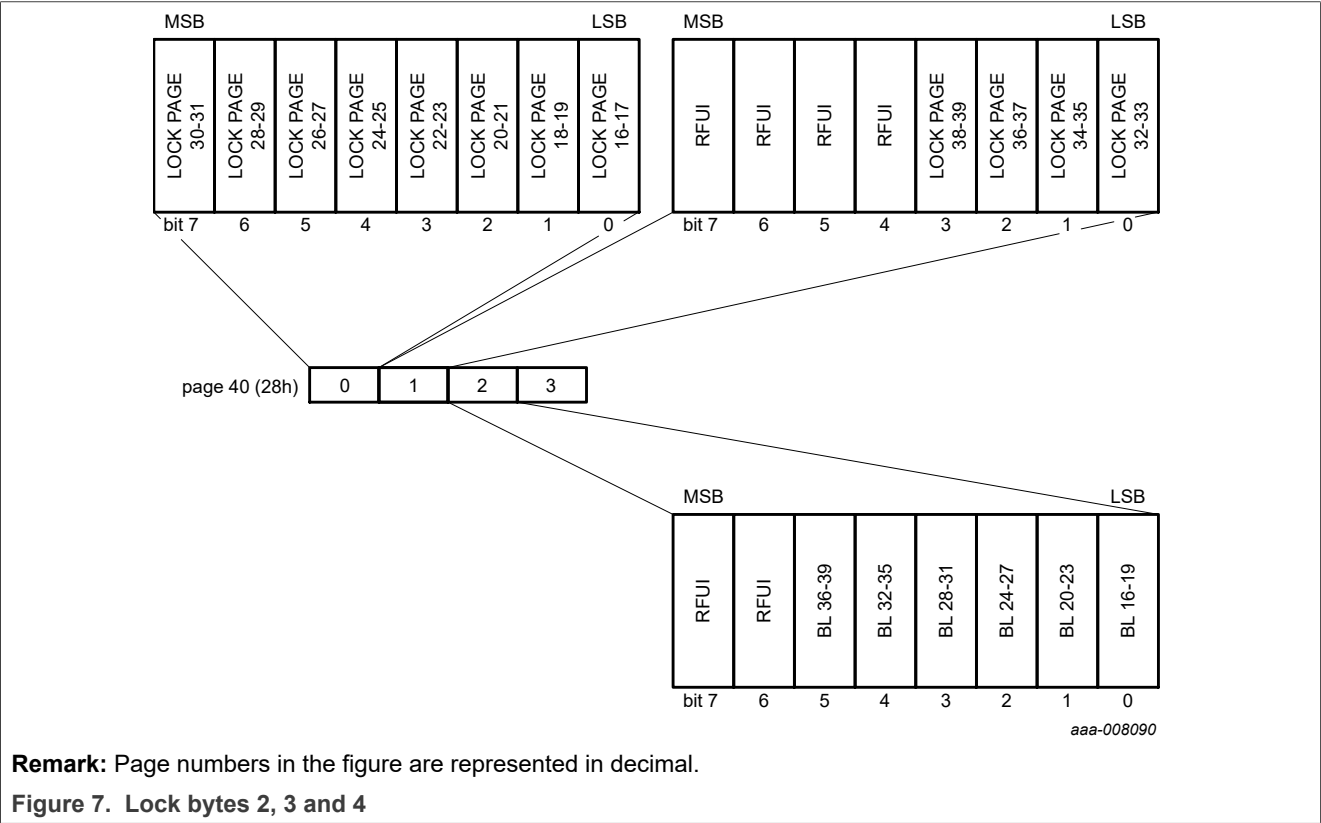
MSB LSB

| LOCK PAGE 30-31 | LOCK PAGE 28-29 | LOCK PAGE 26-27 | LOCK PAGE 24-25 | LOCK PAGE 22-23 | LOCK PAGE 20-21 | LOCK PAGE 18-19 | LOCK PAGE 16-17 |
|---|---|---|---|---|---|---|---|
| bit 7 | 6 | 5 | 4 | 3 | 2 | 1 | 0 |

MSB LSB

| RFUI | RFUI | RFUI | RFUI | LOCK PAGE 38-39 | LOCK PAGE 36-37 | LOCK PAGE 34-35 | LOCK PAGE 32-33 |
|---|---|---|---|---|---|---|---|
| bit 7 | 6 | 5 | 4 | 3 | 2 | 1 | 0 |

page 40 (28h)

| 0 | 1 | 2 | 3 |
|---|---|---|---|

MSB LSB

| RFUI | RFUI | BL 36-39 | BL 32-35 | BL 28-31 | BL 24-27 | BL 20-23 | BL 16-19 |
|---|---|---|---|---|---|---|---|
| bit 7 | 6 | 5 | 4 | 3 | 2 | 1 | 0 |

aaa-008090

**Remark:** Page numbers in the figure are represented in decimal.

**Figure 7. Lock bytes 2, 3 and 4**